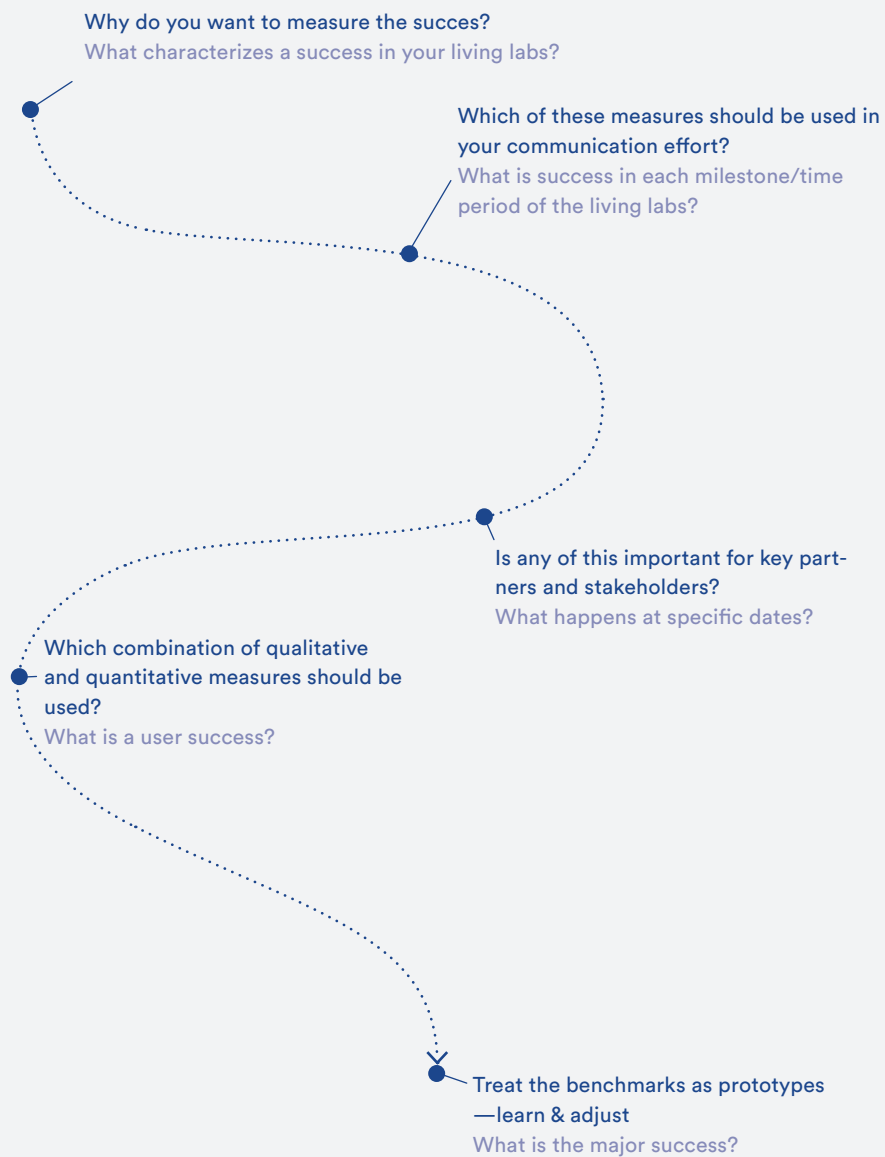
Why do you want to measure the succes?
What characterizes a success in your living labs?

Which of these measures should be used in your communication effort?
What is success in each milestone/time period of the living labs?

Is any of this important for key partners and stakeholders?
What happens at specific dates?

Which combination of qualitative and quantitative measures should be used?
What is a user success?

Treat the benchmarks as prototypes —learn & adjust
What is the major success?